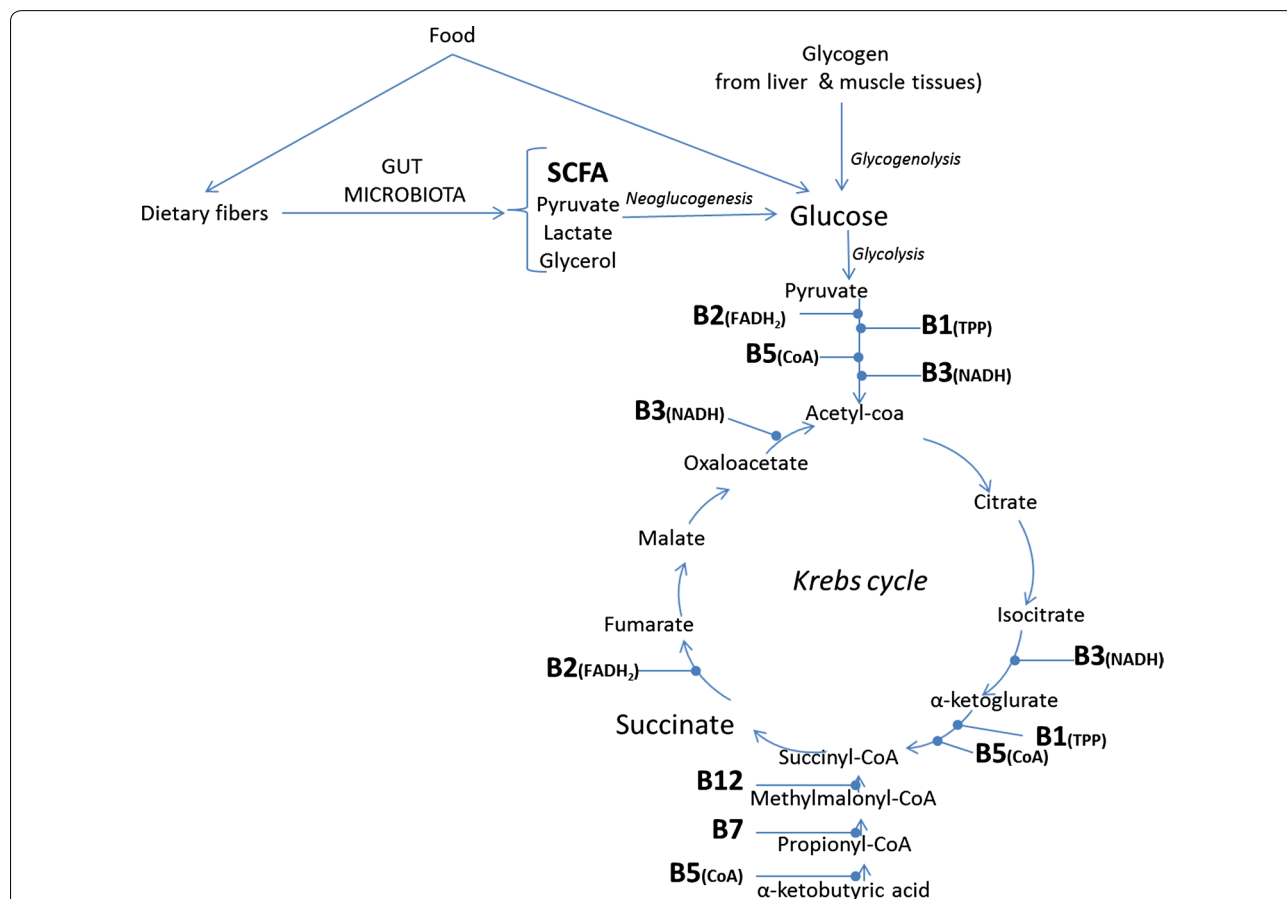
Food

Glycogen
from liver & muscle tissues)

Glycogenolysis

GUT
MICROBIOTA

Dietary fibers

SCFA
Pyruvate
Lactate
Glycerol

Neoglucogenesis

Glucose

Glycolysis

Pyruvate

B2(FADH$_2$)

B1(TPP)

B5(CoA)

B3(NADH)

B3(NADH)

Acetyl-coa

Oxaloacetate

Citrate

Malate

Krebs cycle

Isocitrate

Fumarate

B3(NADH)

B2(FADH$_2$)

α-ketoglurate

Succinate

B1(TPP)

Succinyl-CoA

B5(CoA)

B12

Methylmalonyl-CoA

B7

Propionyl-CoA

B5(CoA)

α-ketobutyric acid